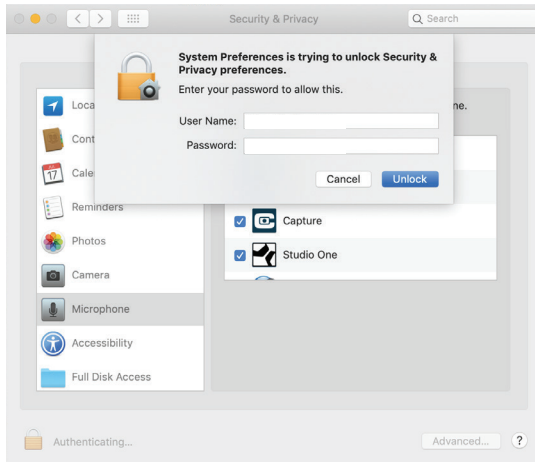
Security & Privacy

Search

System Preferences is trying to unlock Security & Privacy preferences.

Enter your password to allow this.

User Name:

Password:

Cancel

Unlock

Loca

Cont

17

Cale

Reminders

Photos

Camera

Microphone

Accessibility

Full Disk Access

ne.

Capture

Studio One

Authenticating...

Advanced...

?